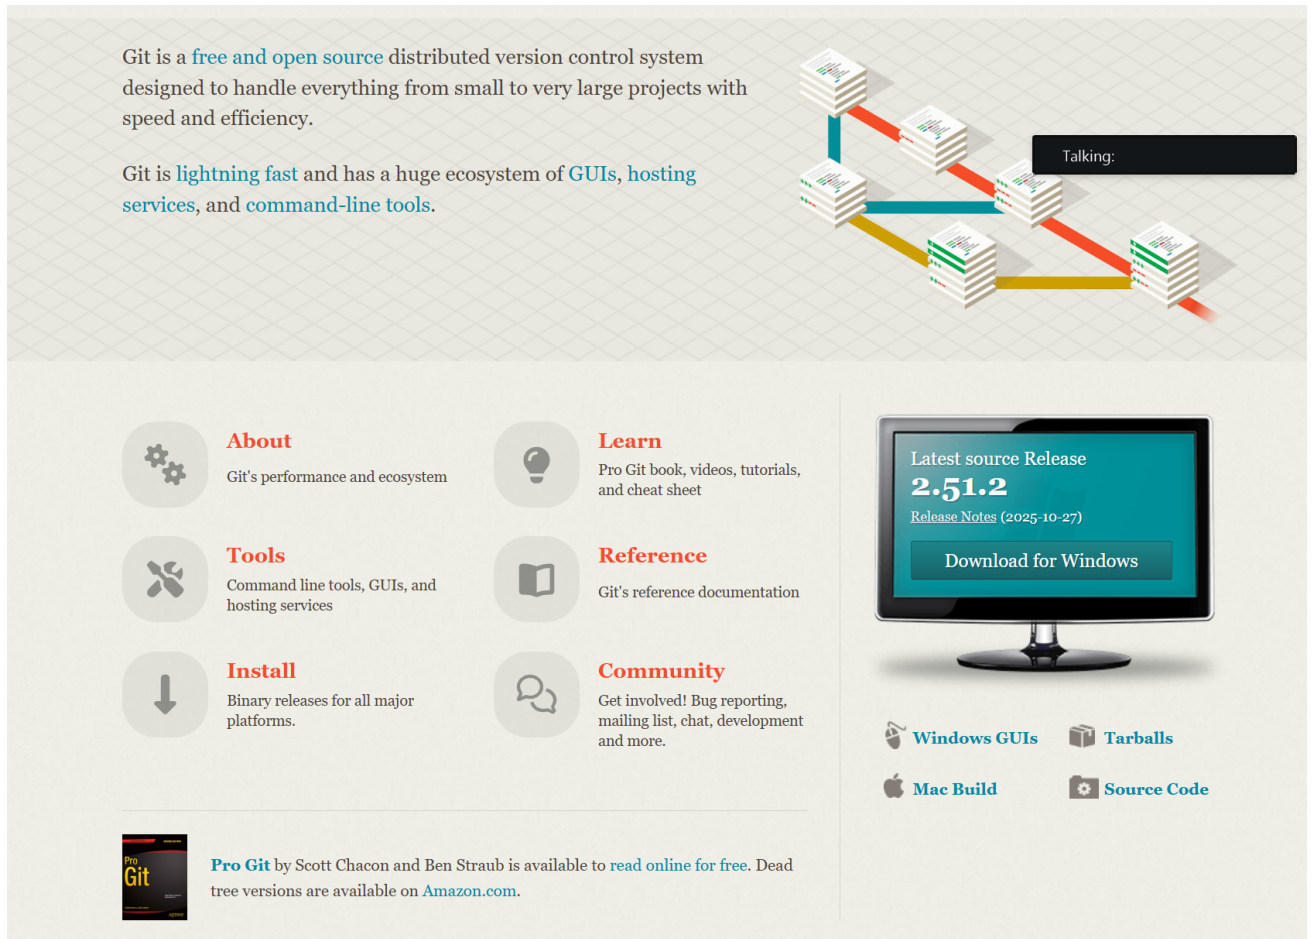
Git is a free and open source distributed version control system designed to handle everything from small to very large projects with speed and efficiency.

Git is lightning fast and has a huge ecosystem of GUIs, hosting services, and command-line tools.

Talking:

About
Git's performance and ecosystem

Learn
Pro Git book, videos, tutorials, and cheat sheet

Tools
Command line tools, GUIs, and hosting services

Reference
Git's reference documentation

Install
Binary releases for all major platforms.

Community
Get involved! Bug reporting, mailing list, chat, development and more.

Latest source Release
2.51.2
Release Notes (2025-10-27)
Download for Windows

Windows GUIs
Tarballs
Mac Build
Source Code

Pro Git

Pro Git by Scott Chacon and Ben Straub is available to read online for free. Dead tree versions are available on Amazon.com.